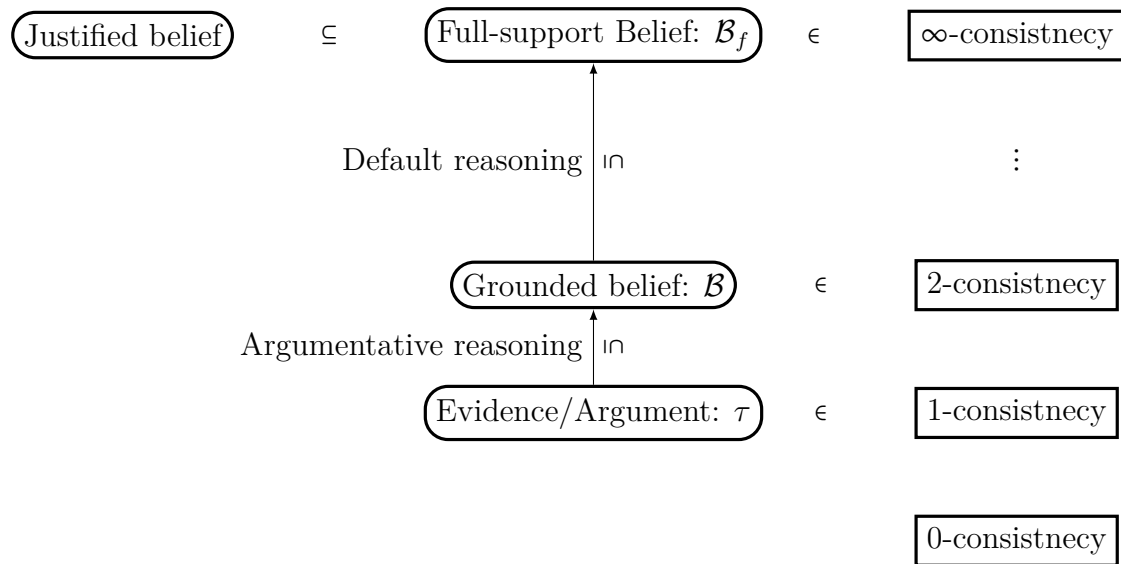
Justified belief $\subseteq$ Full-support Belief: $\mathcal{B}_f$ $\in$ $\infty$-consistnecy

Default reasoning $\Cap$ $\vdots$

Grounded belief: $\mathcal{B}$ $\in$ 2-consistnecy

Argumentative reasoning $\Cap$

Evidence/Argument: $\tau$ $\in$ 1-consistnecy

0-consistnecy